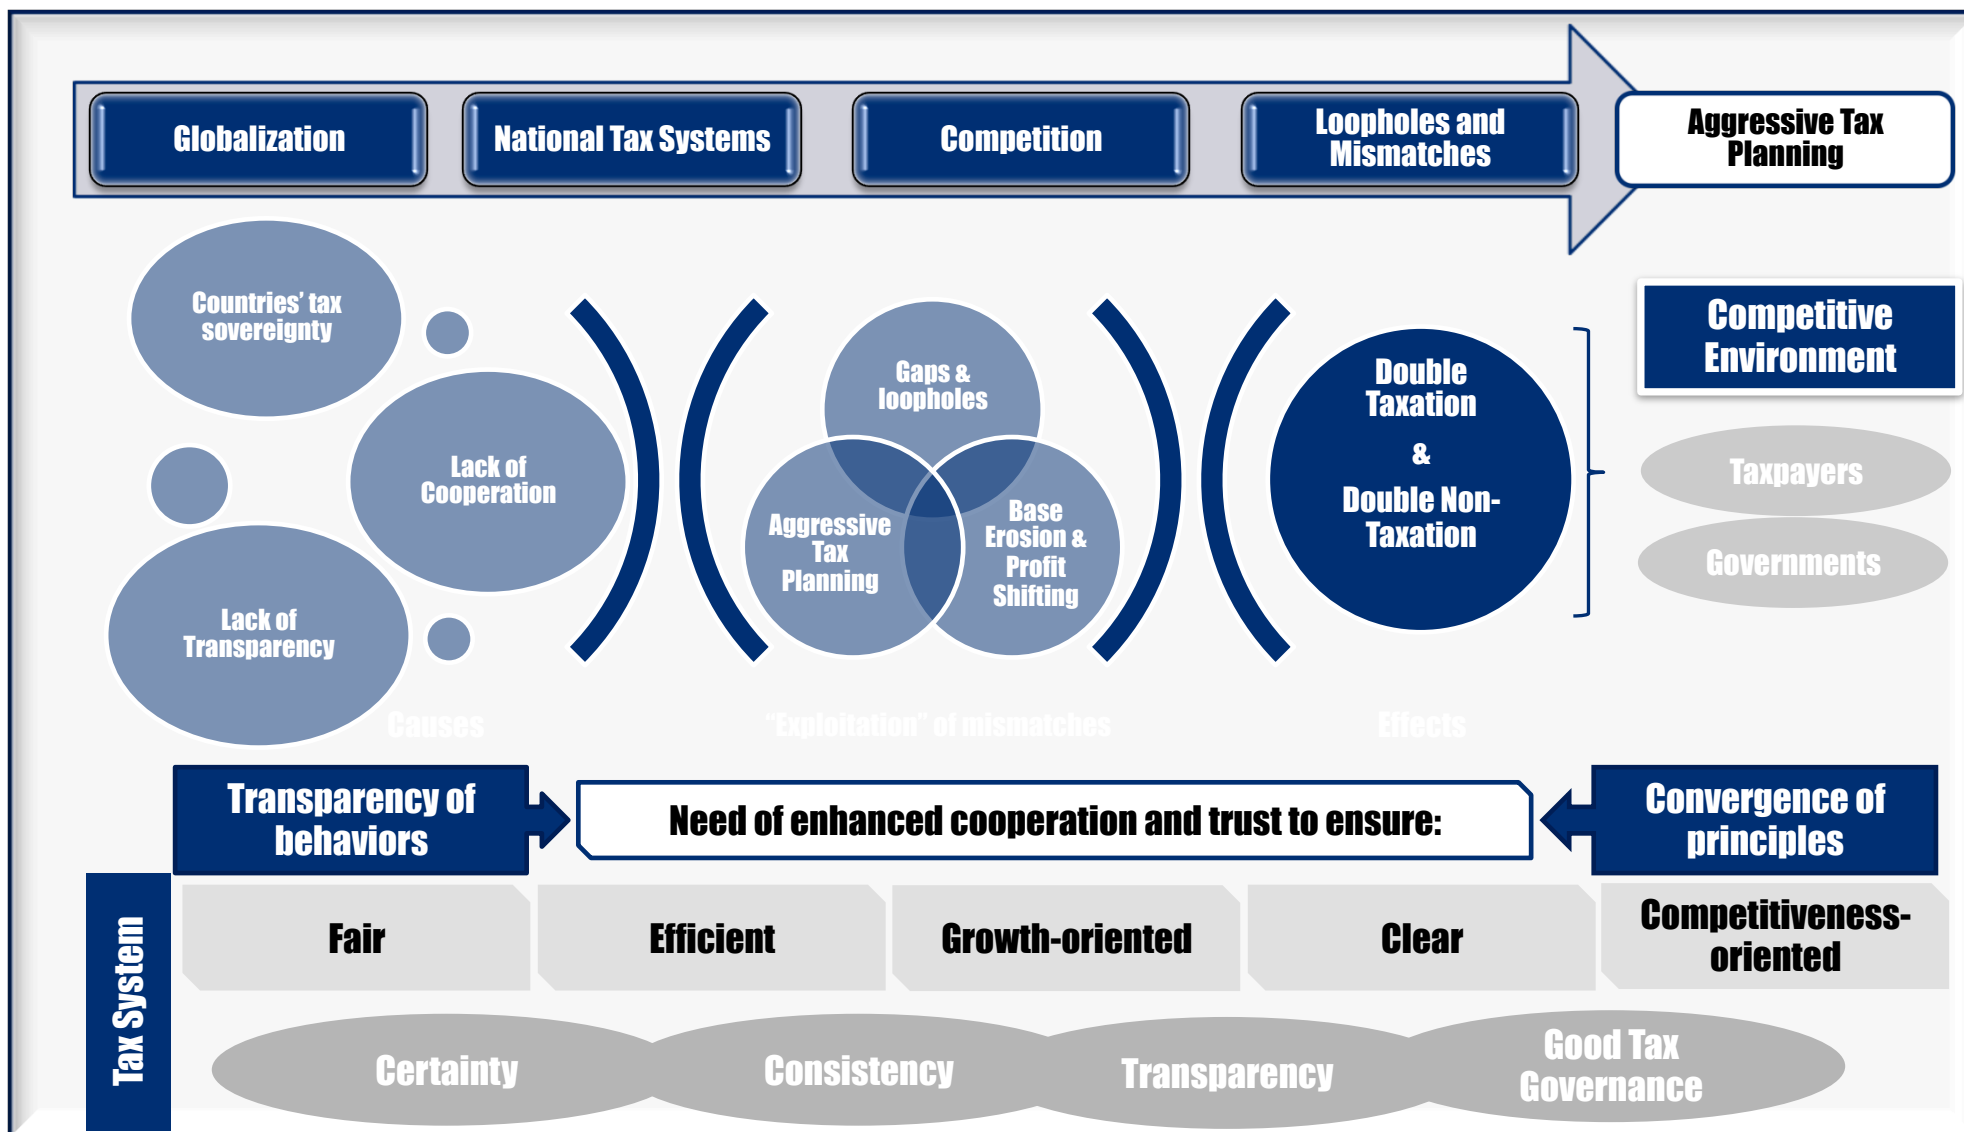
Globalization

National Tax Systems

Competition

Loopholes and Mismatches

Aggressive Tax Planning

Countries' tax sovereignty

Lack of Cooperation

Lack of Transparency

Gaps & loopholes

Aggressive Tax Planning

Base Erosion & Profit Shifting

Double Taxation & Double Non-Taxation

Competitive Environment

Taxpayers

Governments

Causes

"Exploitation" of mismatches

Effects

Transparency of behaviors

Need of enhanced cooperation and trust to ensure:

Convergence of principles

Tax System

Fair

Efficient

Growth-oriented

Clear

Competitiveness-oriented

Certainty

Consistency

Transparency

Good Tax Governance